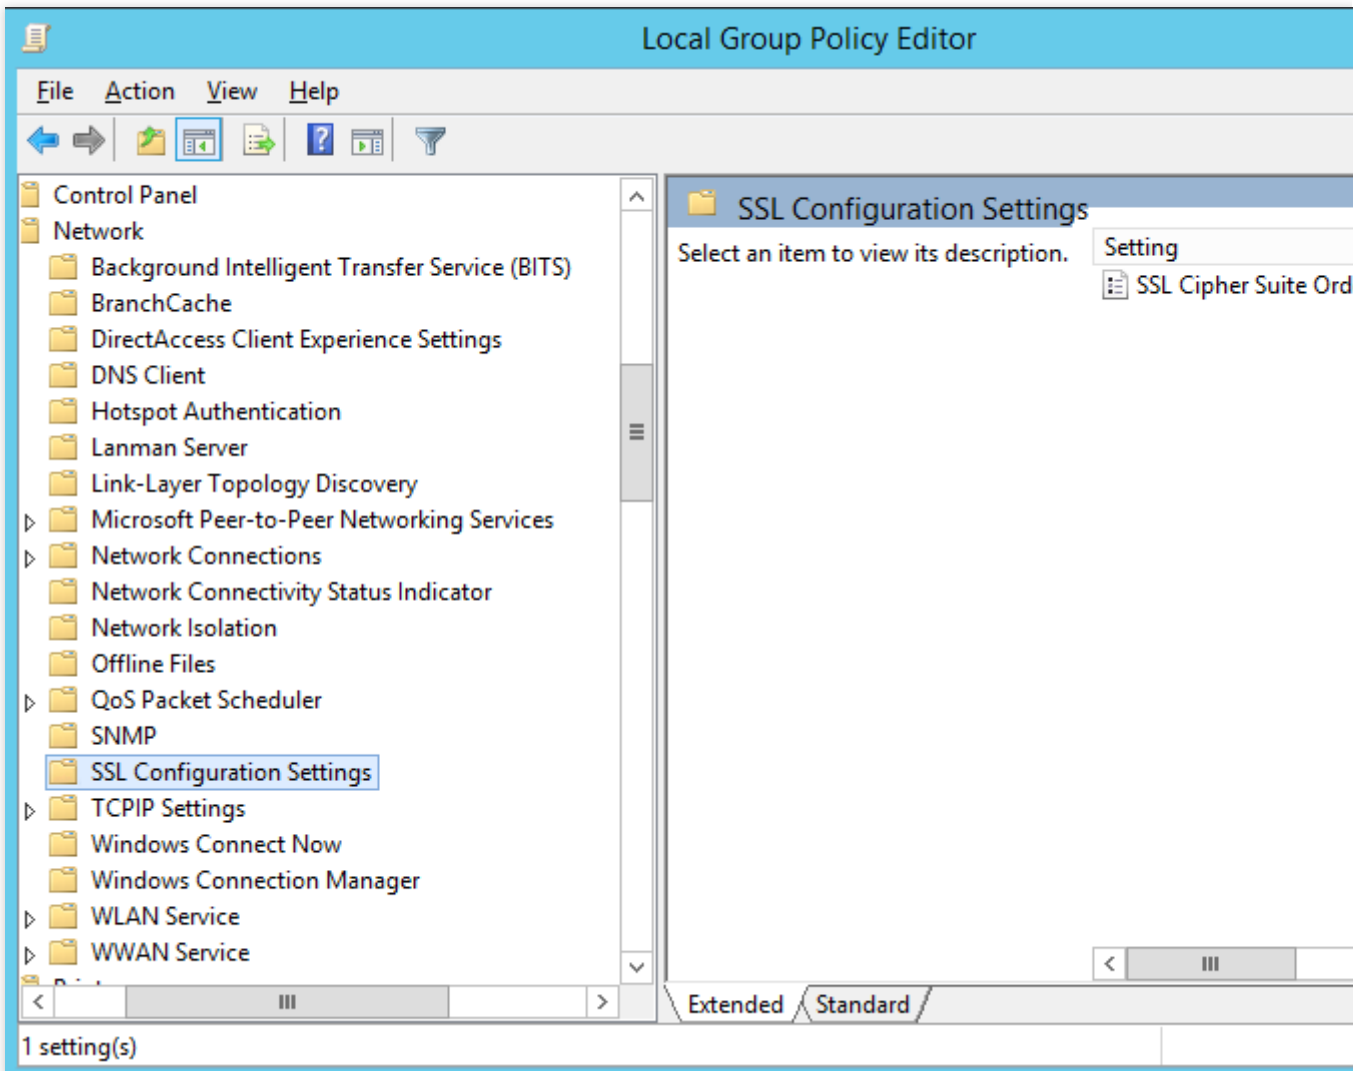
Local Group Policy Editor

File Action View Help

Control Panel
Network
Background Intelligent Transfer Service (BITS)
BranchCache
DirectAccess Client Experience Settings
DNS Client
Hotspot Authentication
Lanman Server
Link-Layer Topology Discovery
Microsoft Peer-to-Peer Networking Services
Network Connections
Network Connectivity Status Indicator
Network Isolation
Offline Files
QoS Packet Scheduler
SNMP
SSL Configuration Settings
TCPIP Settings
Windows Connect Now
Windows Connection Manager
WLAN Service
WWAN Service
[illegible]

SSL Configuration Settings

Select an item to view its description.

Setting
SSL Cipher Suite Ord

Extended Standard

1 setting(s)